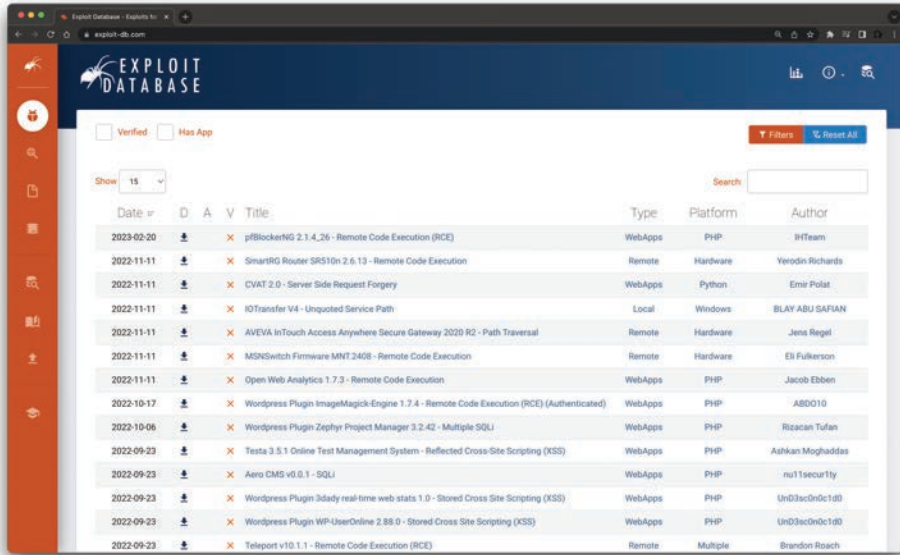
Exploit Database - Exploits for ×

exploit-db.com

EXPLOIT DATABASE

Verified Has App

Filters Reset All

Show 15

Search

| Date | D | A | V | Title | Type | Platform | Author |
|---|---|---|---|---|---|---|---|
| 2023-02-20 | | | × | pfBlockerNG 2.1.4_26 - Remote Code Execution (RCE) | WebApps | PHP | IHTeam |
| 2022-11-11 | | | × | SmartRG Router SR510n 2.6.13 - Remote Code Execution | Remote | Hardware | Yerodin Richards |
| 2022-11-11 | | | × | CVAT 2.0 - Server Side Request Forgery | WebApps | Python | Emir Polat |
| 2022-11-11 | | | × | IOTransfer V4 - Unquoted Service Path | Local | Windows | BLAY ABU SAFIAN |
| 2022-11-11 | | | × | AVEVA InTouch Access Anywhere Secure Gateway 2020 R2 - Path Traversal | Remote | Hardware | Jens Regel |
| 2022-11-11 | | | × | MSNSwitch Firmware MNT.2408 - Remote Code Execution | Remote | Hardware | Eli Fulkerson |
| 2022-11-11 | | | × | Open Web Analytics 1.7.3 - Remote Code Execution | WebApps | PHP | Jacob Ebben |
| 2022-10-17 | | | × | Wordpress Plugin ImageMagick-Engine 1.7.4 - Remote Code Execution (RCE) (Authenticated) | WebApps | PHP | ABDO10 |
| 2022-10-06 | | | × | Wordpress Plugin Zephyr Project Manager 3.2.42 - Multiple SQLi | WebApps | PHP | Rizacan Tufan |
| 2022-09-23 | | | × | Testa 3.5.1 Online Test Management System - Reflected Cross-Site Scripting (XSS) | WebApps | PHP | Ashkan Moghaddas |
| 2022-09-23 | | | × | Aero CMS v0.0.1 - SQLi | WebApps | PHP | nu11secur1ty |
| 2022-09-23 | | | × | Wordpress Plugin 3dady real-time web stats 1.0 - Stored Cross Site Scripting (XSS) | WebApps | PHP | UnD3sc0n0c1d0 |
| 2022-09-23 | | | × | Wordpress Plugin WP-UserOnline 2.88.0 - Stored Cross Site Scripting (XSS) | WebApps | PHP | UnD3sc0n0c1d0 |
| 2022-09-23 | | | × | Teleport v10.1.1 - Remote Code Execution (RCE) | Remote | Multiple | Brandon Roach |